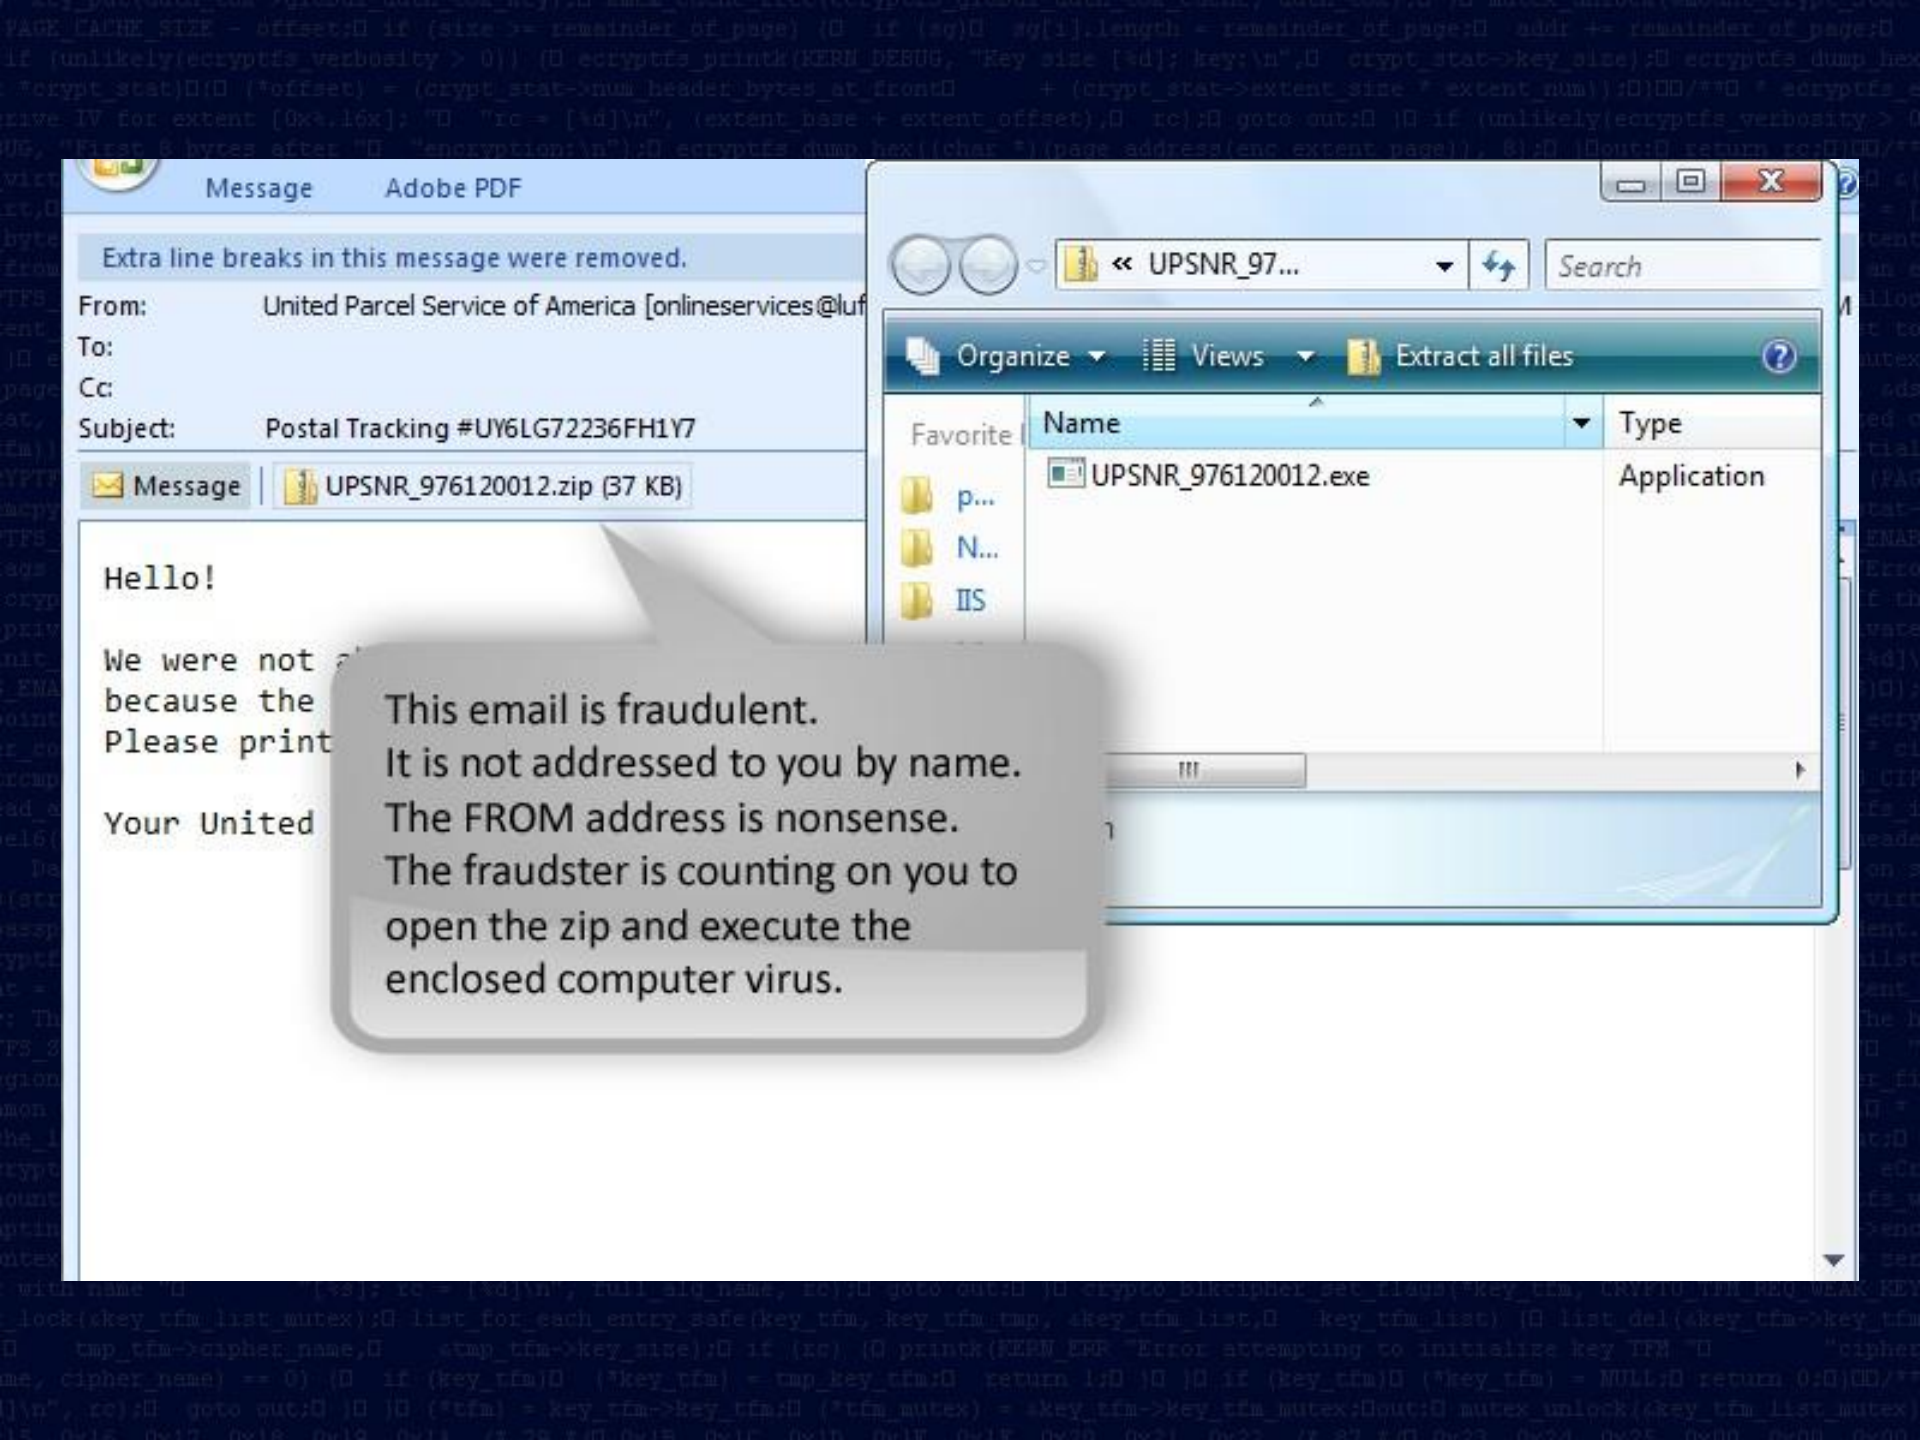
Message Adobe PDF

Extra line breaks in this message were removed.

From: United Parcel Service of America [onlineservices@luf

To:

Cc:

Subject: Postal Tracking #UY6LG72236FH1Y7

Message | UPSNR_976120012.zip (37 KB)

Hello!

We were not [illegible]
because the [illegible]
Please print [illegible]

Your United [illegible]

« UPSNR_97...

Search

Organize Views Extract all files

Favorite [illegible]

p...

N...

IIS

| Name | Type |
|---|---|
| UPSNR_976120012.exe | Application |

This email is fraudulent.
It is not addressed to you by name.
The FROM address is nonsense.
The fraudster is counting on you to open the zip and execute the enclosed computer virus.